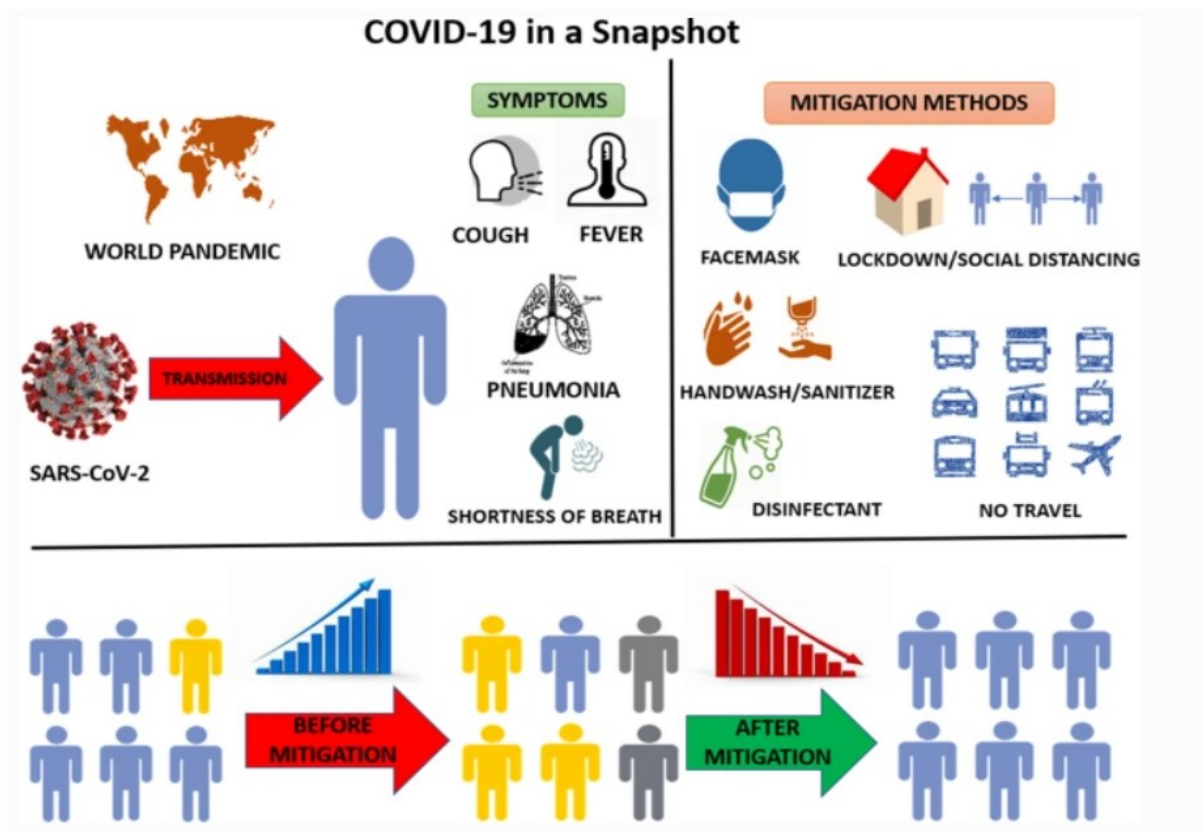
COVID-19 in a Snapshot

WORLD PANDEMIC

SARS-CoV-2

TRANSMISSION

SYMPTOMS

COUGH

FEVER

PNEUMONIA

SHORTNESS OF BREATH

MITIGATION METHODS

FACEMASK

LOCKDOWN/SOCIAL DISTANCING

HANDWASH/SANITIZER

DISINFECTANT

NO TRAVEL

BEFORE MITIGATION

AFTER MITIGATION